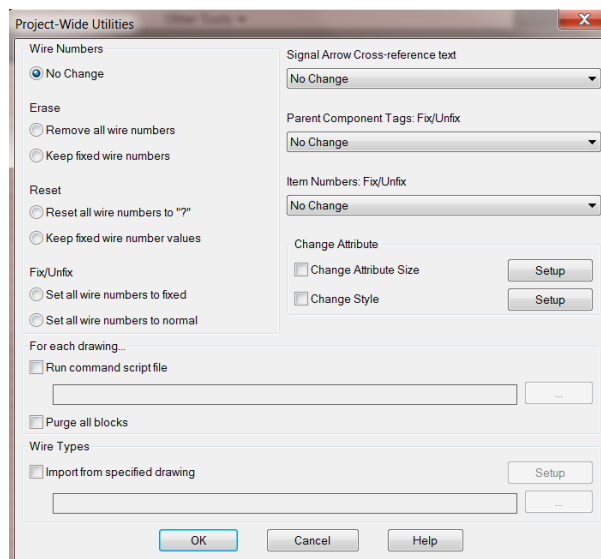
Project-Wide Utilities

Wire Numbers
No Change

Erase
Remove all wire numbers
Keep fixed wire numbers

Reset
Reset all wire numbers to "?"
Keep fixed wire number values

Fix/Unfix
Set all wire numbers to fixed
Set all wire numbers to normal

Signal Arrow Cross-reference text
No Change

Parent Component Tags: Fix/Unfix
No Change

Item Numbers: Fix/Unfix
No Change

Change Attribute
Change Attribute Size
Setup
Change Style
Setup

For each drawing...
Run command script file
...
Purge all blocks

Wire Types
Import from specified drawing
Setup
...

OK
Cancel
Help